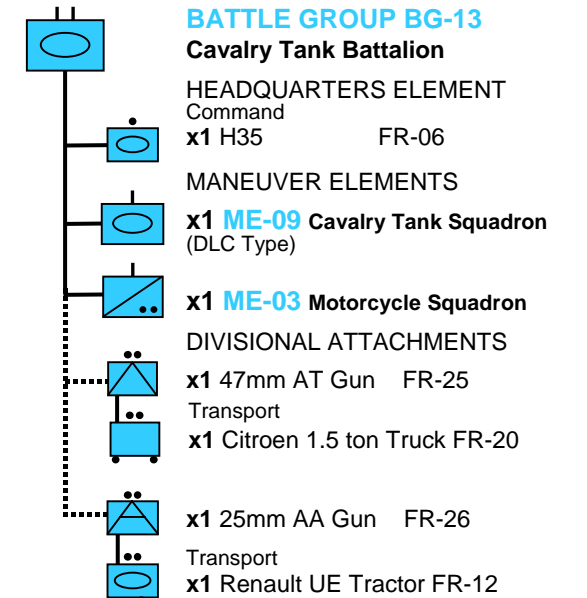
BATTLE GROUP BG-13
Cavalry Tank Battalion

HEADQUARTERS ELEMENT
Command
x1 H35 FR-06

MANEUVER ELEMENTS

x1 ME-09 Cavalry Tank Squadron
(DLC Type)

x1 ME-03 Motorcycle Squadron

DIVISIONAL ATTACHMENTS

x1 47mm AT Gun FR-25
Transport
x1 Citroen 1.5 ton Truck FR-20

x1 25mm AA Gun FR-26
Transport
x1 Renault UE Tractor FR-12